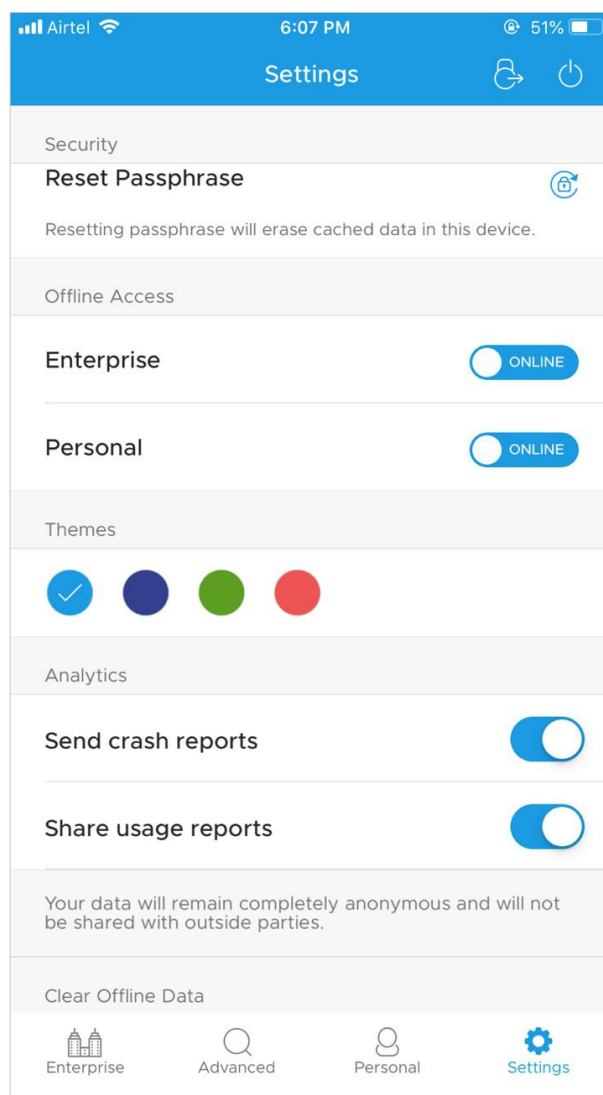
Airtel 6:07 PM 51%

Settings

Security

Reset Passphrase

Resetting passphrase will erase cached data in this device.

Offline Access

Enterprise ONLINE

Personal ONLINE

Themes

Analytics

Send crash reports

Share usage reports

Your data will remain completely anonymous and will not be shared with outside parties.

Clear Offline Data

Enterprise Advanced Personal Settings